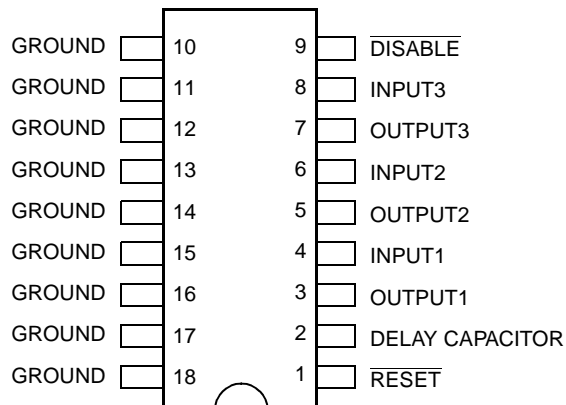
GROUND 10
GROUND 11
GROUND 12
GROUND 13
GROUND 14
GROUND 15
GROUND 16
GROUND 17
GROUND 18

9 $\overline{\text{DISABLE}}$
8 INPUT3
7 OUTPUT3
6 INPUT2
5 OUTPUT2
4 INPUT1
3 OUTPUT1
2 DELAY CAPACITOR
1 $\overline{\text{RESET}}$